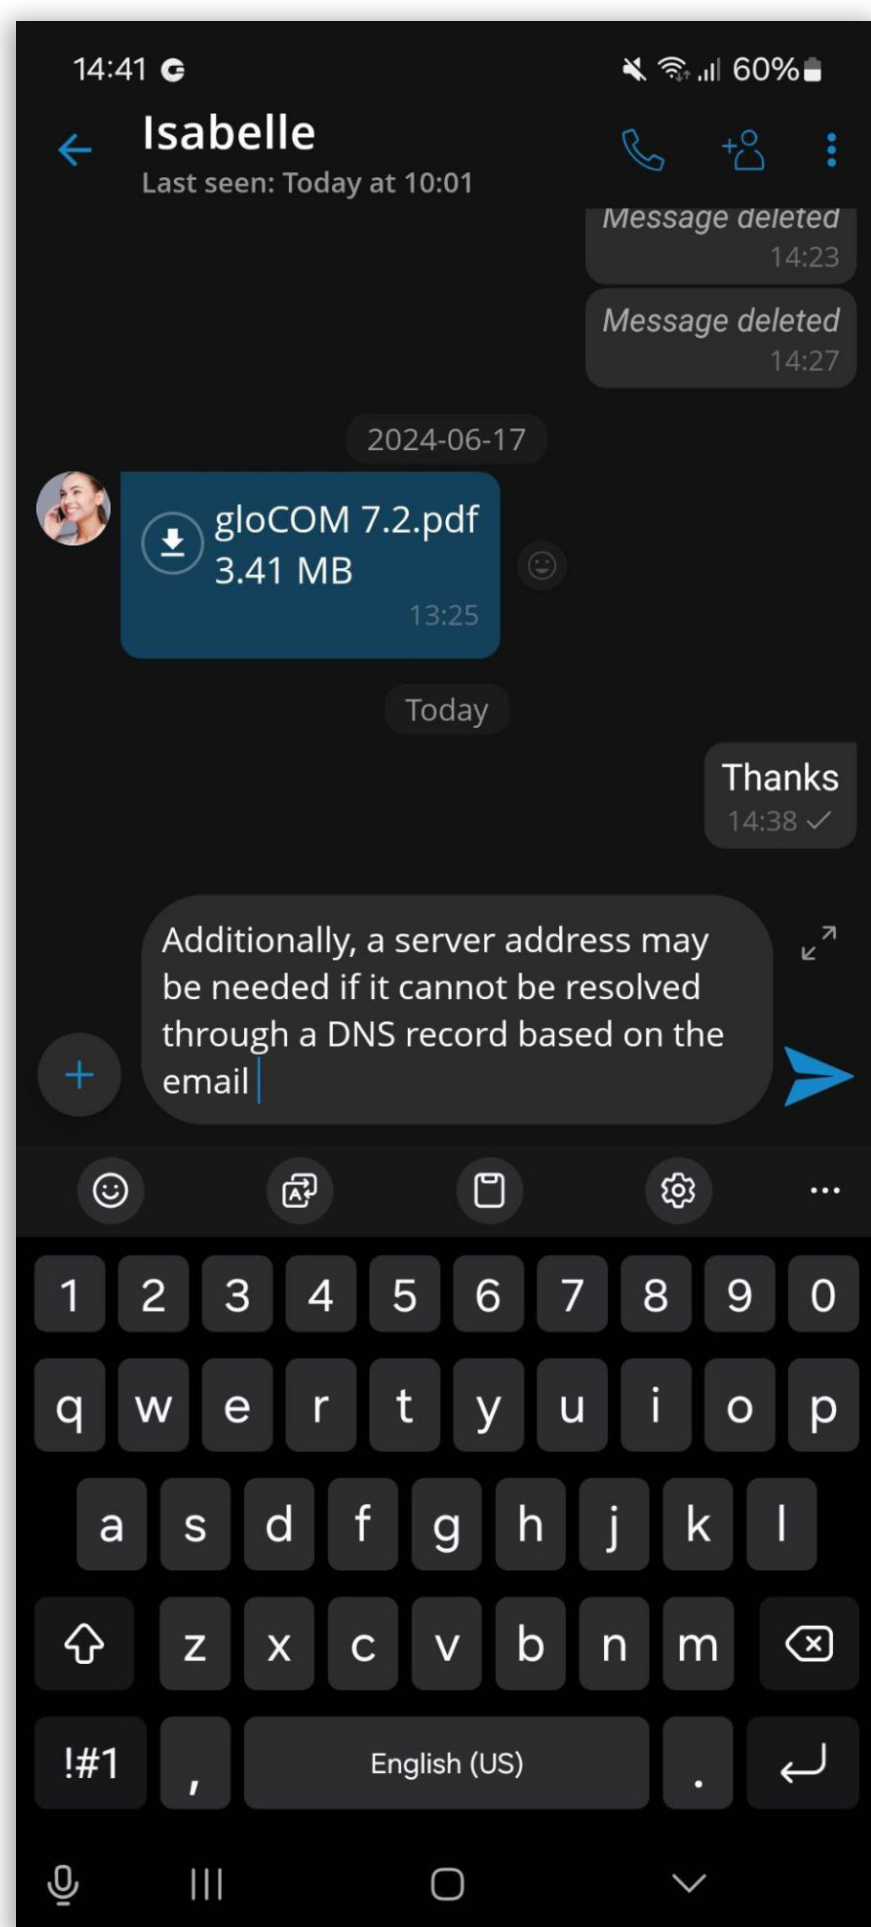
14:41 G
60%

Isabelle
Last seen: Today at 10:01

Message deleted
14:23

Message deleted
14:27

2024-06-17

gloCOM 7.2.pdf
3.41 MB
13:25

Today

Thanks
14:38

Additionally, a server address may be needed if it cannot be resolved through a DNS record based on the email

1 2 3 4 5 6 7 8 9 0
q w e r t y u i o p
a s d f g h j k l
z x c v b n m
!#1 , English (US) .